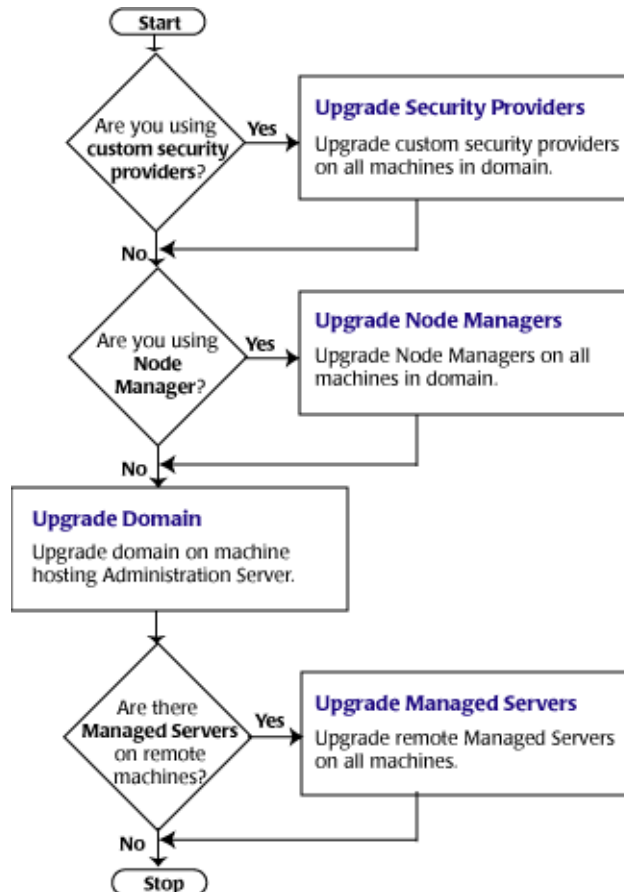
Start

Are you using custom security providers?

Yes

Upgrade Security Providers

Upgrade custom security providers on all machines in domain.

No

Are you using Node Manager?

Yes

Upgrade Node Managers

Upgrade Node Managers on all machines in domain.

No

Upgrade Domain

Upgrade domain on machine hosting Administration Server.

Are there Managed Servers on remote machines?

Yes

Upgrade Managed Servers

Upgrade remote Managed Servers on all machines.

No

Stop